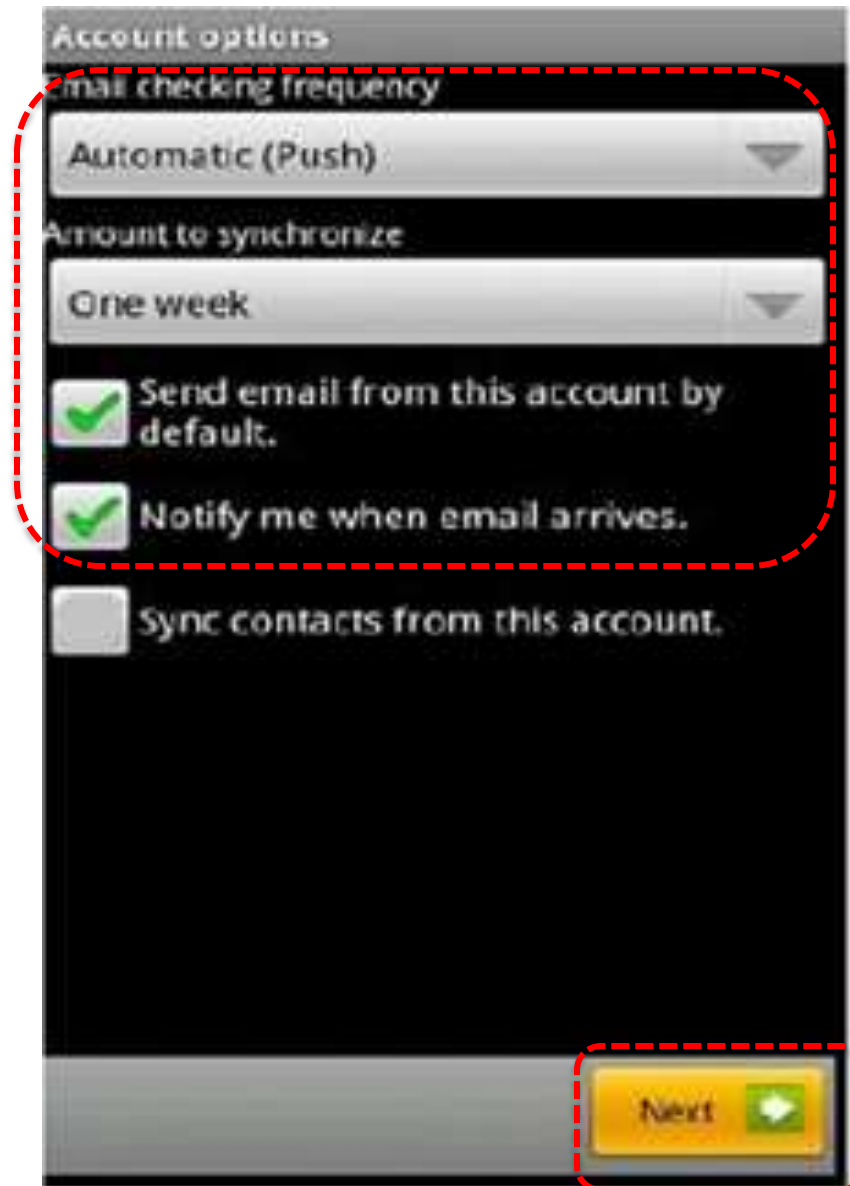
Account options

Email checking frequency

Automatic (Push)

Amount to synchronize

One week

Send email from this account by default.

Notify me when email arrives.

Sync contacts from this account.

Next